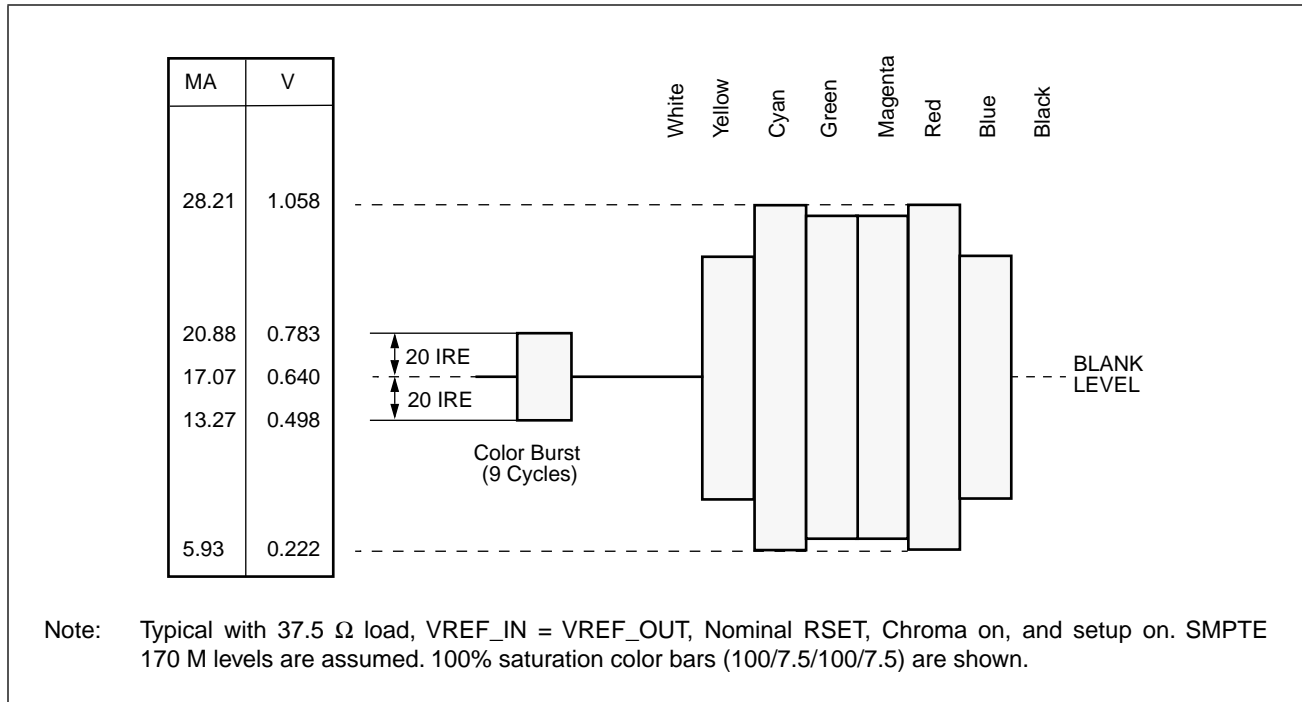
| MA | V |
|---|---|
| 28.21 | 1.058 |
| 20.88 | 0.783 |
| 17.07 | 0.640 |
| 13.27 | 0.498 |
| 5.93 | 0.222 |

White Yellow Cyan Green Magenta Red Blue Black

20 IRE
20 IRE

BLANK LEVEL

Color Burst (9 Cycles)

Note: Typical with 37.5 $\Omega$ load, VREF_IN = VREF_OUT, Nominal RSET, Chroma on, and setup on. SMPTE 170 M levels are assumed. 100% saturation color bars (100/7.5/100/7.5) are shown.